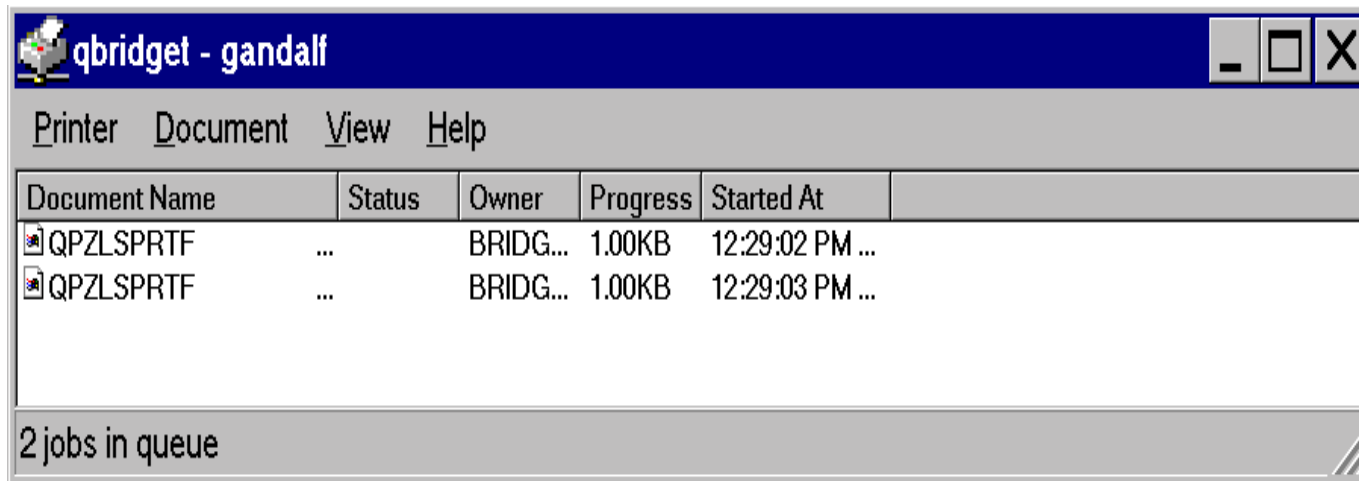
qbridget - gandalf

Printer Document View Help

| Document Name | Status | Owner | Progress | Started At |
|---|---|---|---|---|
| QPZLSPRTF ... | | BRIDG... | 1.00KB | 12:29:02 PM ... |
| QPZLSPRTF ... | | BRIDG... | 1.00KB | 12:29:03 PM ... |

2 jobs in queue